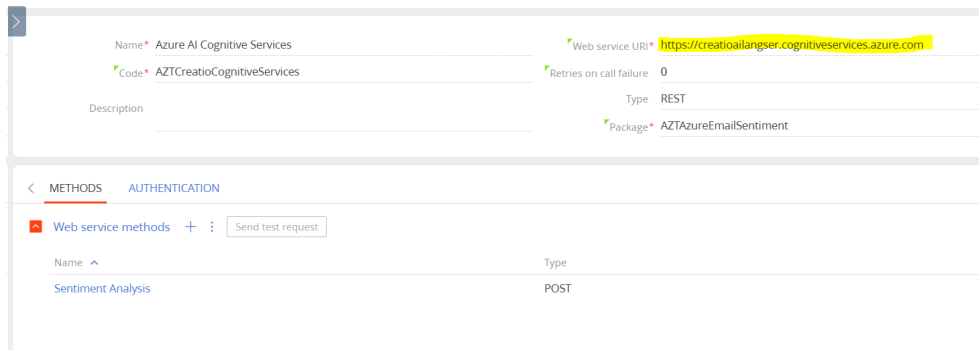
Name* Azure AI Cognitive Services

Code* AZTCreatioCognitiveServices

Description

Web service URI* https://creatioailangser.cognitiveservices.azure.com

Retries on call failure 0

Type REST

Package* AZTAzureEmailSentiment

METHODS AUTHENTICATION

Web service methods + ⋮ Send test request

| Name | Type |
|---|---|
| Sentiment Analysis | POST |